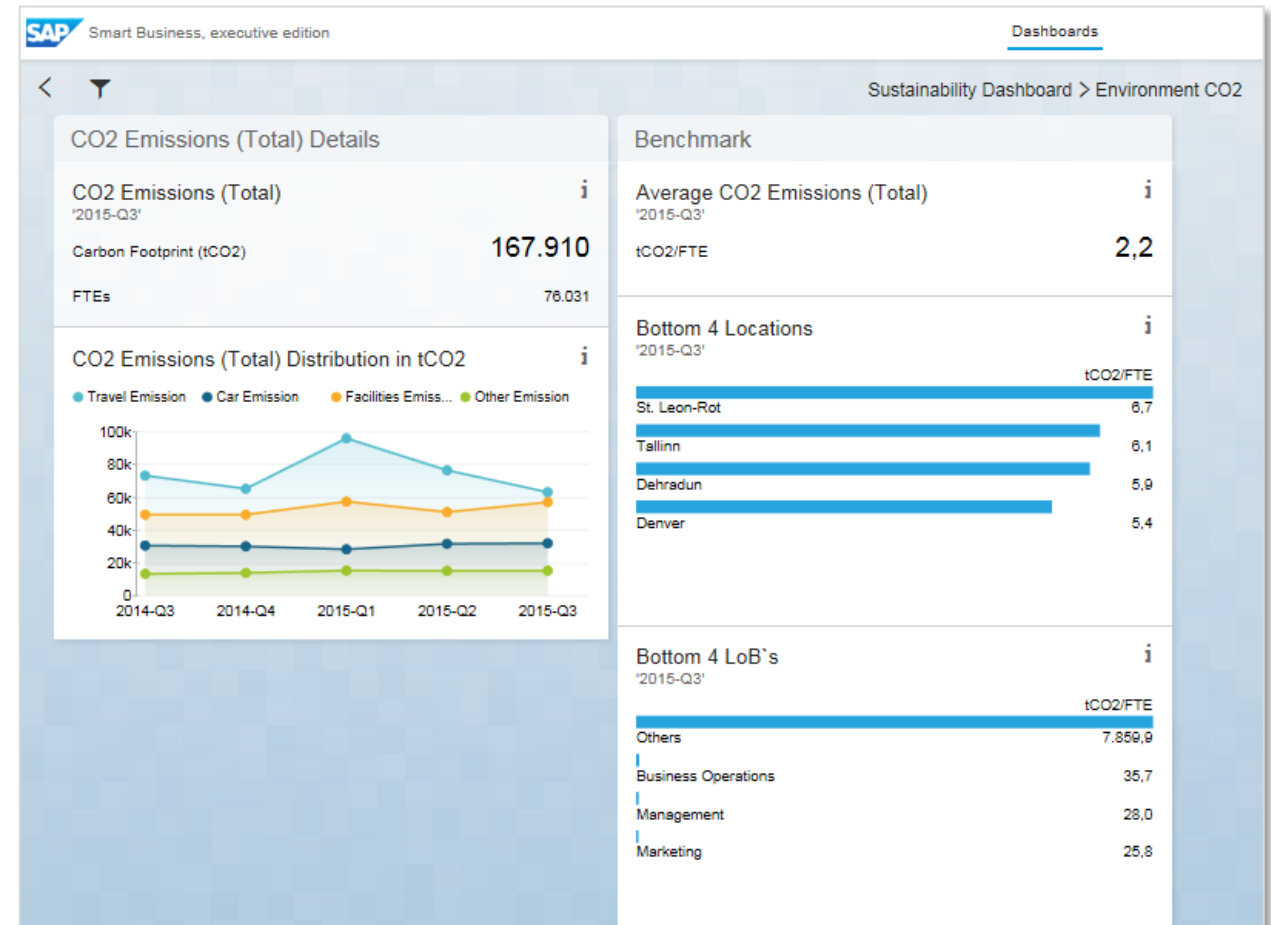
SAP Smart Business, executive edition

Dashboards

Sustainability Dashboard > Environment CO2

CO2 Emissions (Total) Details

CO2 Emissions (Total)
'2015-Q3'
i

Carbon Footprint (tCO2) 167.910

FTEs 76.031

CO2 Emissions (Total) Distribution in tCO2
i

Travel Emission Car Emission Facilities Emiss... Other Emission

100k
80k
60k
40k
20k
0

2014-Q3 2014-Q4 2015-Q1 2015-Q2 2015-Q3

Benchmark

Average CO2 Emissions (Total)
'2015-Q3'
i

tCO2/FTE 2,2

Bottom 4 Locations
'2015-Q3'
i

tCO2/FTE

St. Leon-Rot 6,7
Tallinn 6,1
Dehradun 5,9
Denver 5,4

Bottom 4 LoB`s
'2015-Q3'
i

tCO2/FTE

Others 7.859,9
Business Operations 35,7
Management 28,0
Marketing 25,8